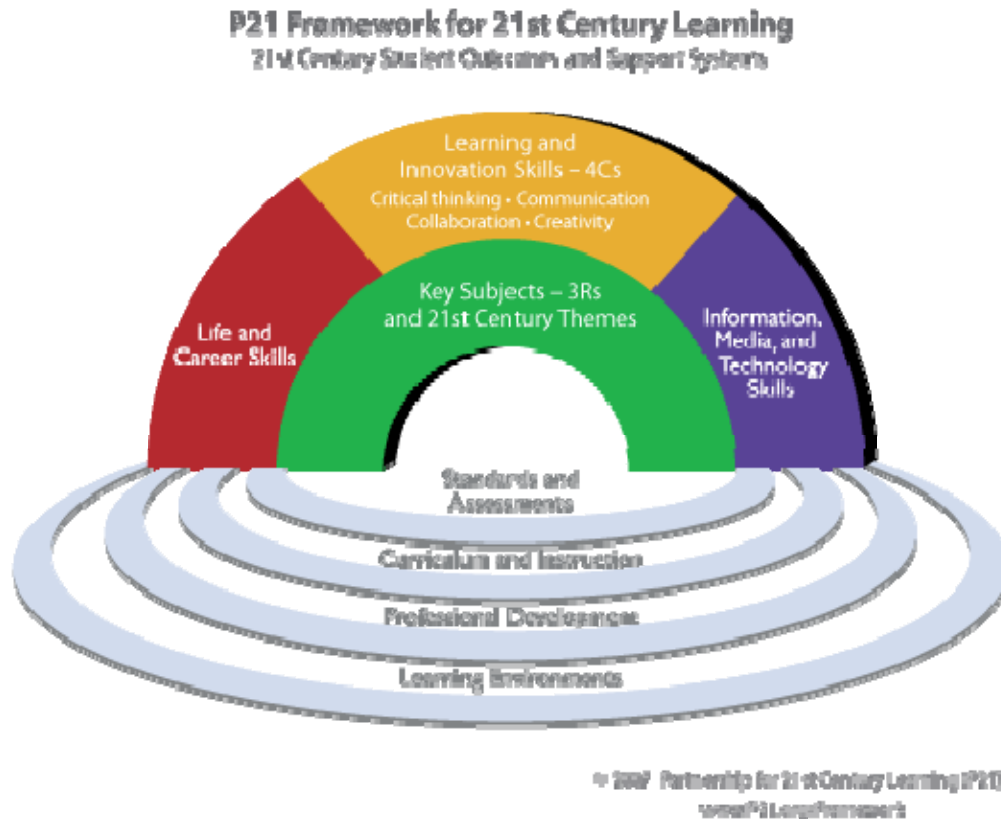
P21 Framework for 21st Century Learning
21st Century Student Outcomes and Support Systems

Learning and Innovation Skills – 4Cs
Critical thinking • Communication
Collaboration • Creativity

Life and Career Skills

Key Subjects – 3Rs and 21st Century Themes

Information, Media, and Technology Skills

Standards and Assessments

Curriculum and Instruction

Professional Development

Learning Environments

© 2007 Partnership for 21st Century Learning (P21)
www.P21.org/Framework